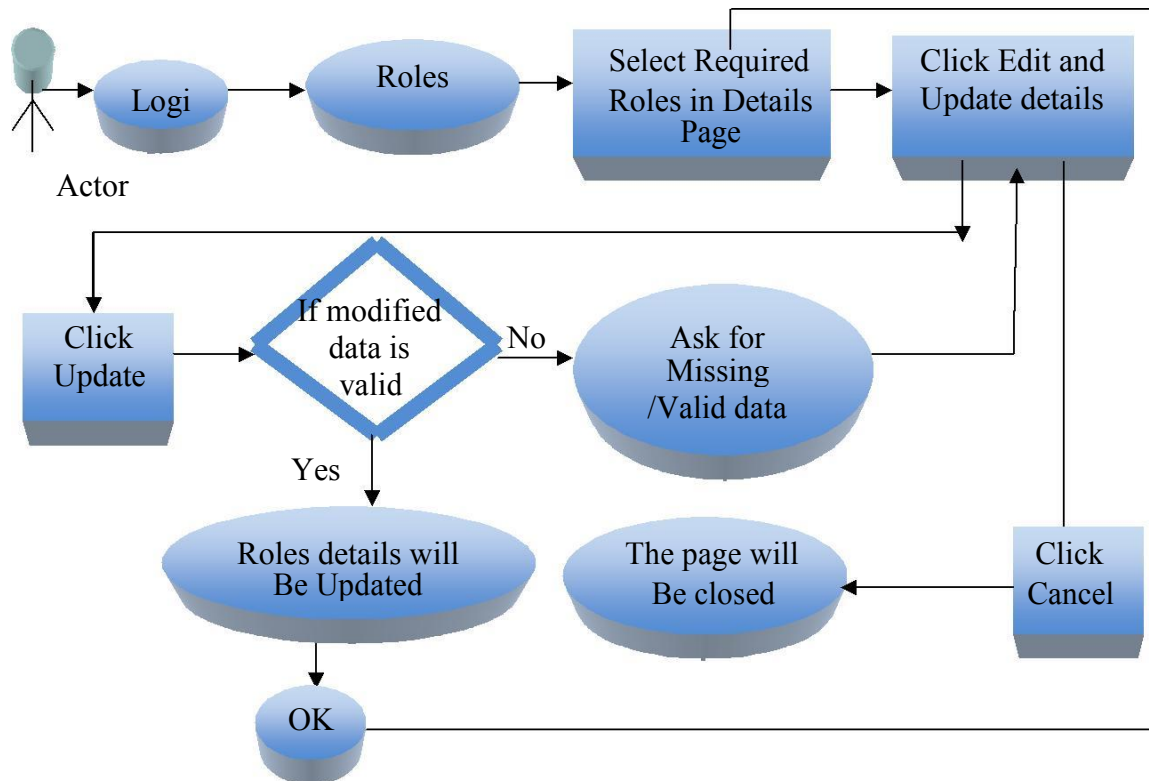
Actor

Logi

Roles

Select Required Roles in Details Page

Click Edit and Update details

Click Update

If modified data is valid

No

Ask for Missing /Valid data

Yes

Roles details will Be Updated

The page will Be closed

Click Cancel

OK